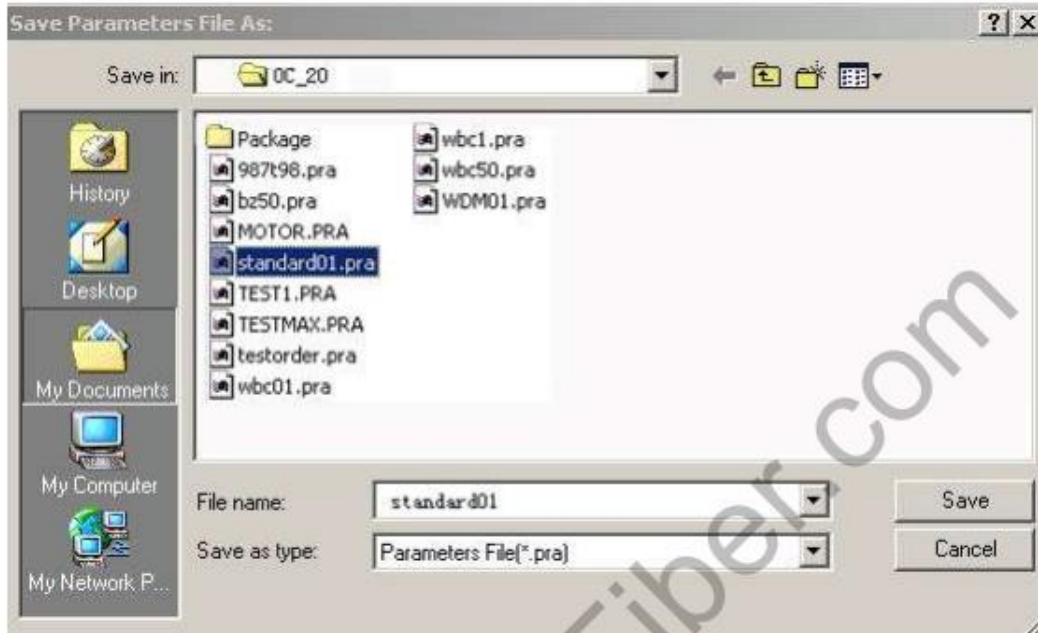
Save Parameters File As:
?|X

Save in: 0C_20

History
Desktop
My Documents
My Computer
My Network P...

Package
987t98.pra
bz50.pra
MOTOR.PRA
standard01.pra
TEST1.PRA
TESTMAX.PRA
testorder.pra
wbc01.pra
wbc1.pra
wbc50.pra
WDM01.pra

File name: standard01
Save as type: Parameters File(*.pra)

Save
Cancel

Fiber.com